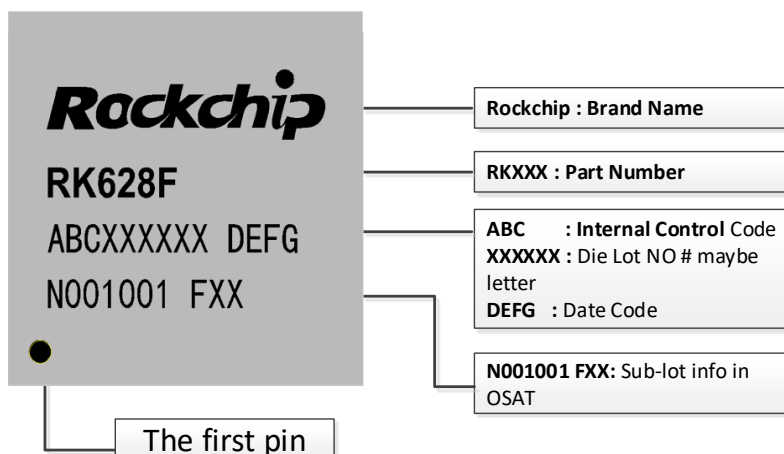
Rockchip

RK628F

ABCXXXXXX DEFG

N001001 FXX

Rockchip : Brand Name

RKXXX : Part Number

ABC : Internal Control Code
XXXXXX : Die Lot NO # maybe letter
DEFG : Date Code

N001001 FXX: Sub-lot info in OSAT

The first pin